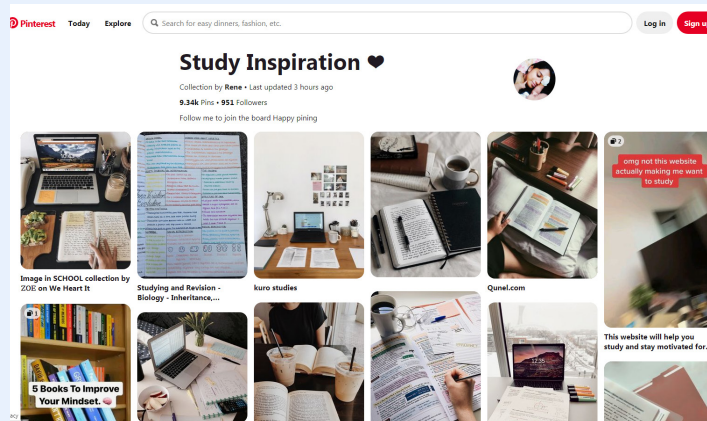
Pinterest Today Explore

Search for easy dinners, fashion, etc.

Log in Sign up

Study Inspiration ❤

Collection by Rene • Last updated 3 hours ago

9.34k Pins • 951 Followers

Follow me to join the board Happy pining

Image in SCHOOL collection by ZOE on We Heart It

Studying and Revision - Biology - Inheritance,...

kuro studies

Qunel.com

2

omg not this website actually making me want to study

This website will help you study and stay motivated for...

1

5 Books To Improve Your Mindset.